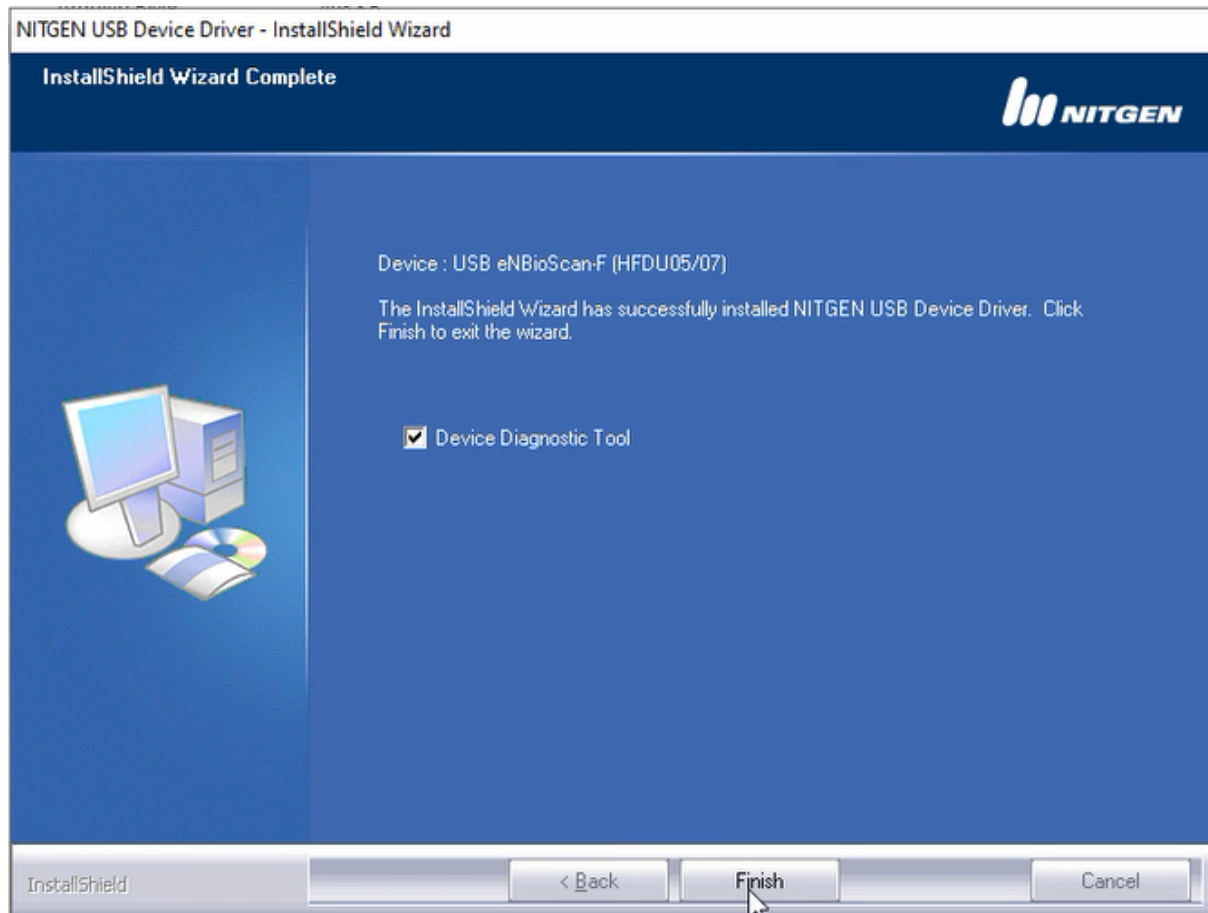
NITGEN USB Device Driver - InstallShield Wizard

InstallShield Wizard Complete

NITGEN

Device : USB eNBioScan-F (HFDU05/07)

The InstallShield Wizard has successfully installed NITGEN USB Device Driver. Click Finish to exit the wizard.

Device Diagnostic Tool

InstallShield

< Back

Finish

Cancel